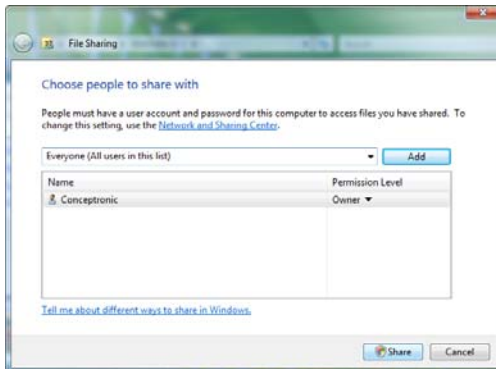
File Sharing

Choose people to share with

People must have a user account and password for this computer to access files you have shared. To change this setting, use the Network and Sharing Center.

Everyone (All users in this list)

Add

| Name | Permission Level |
|---|---|
| Conceptronic | Owner ▾ |

Tell me about different ways to share in Windows.

Share

Cancel